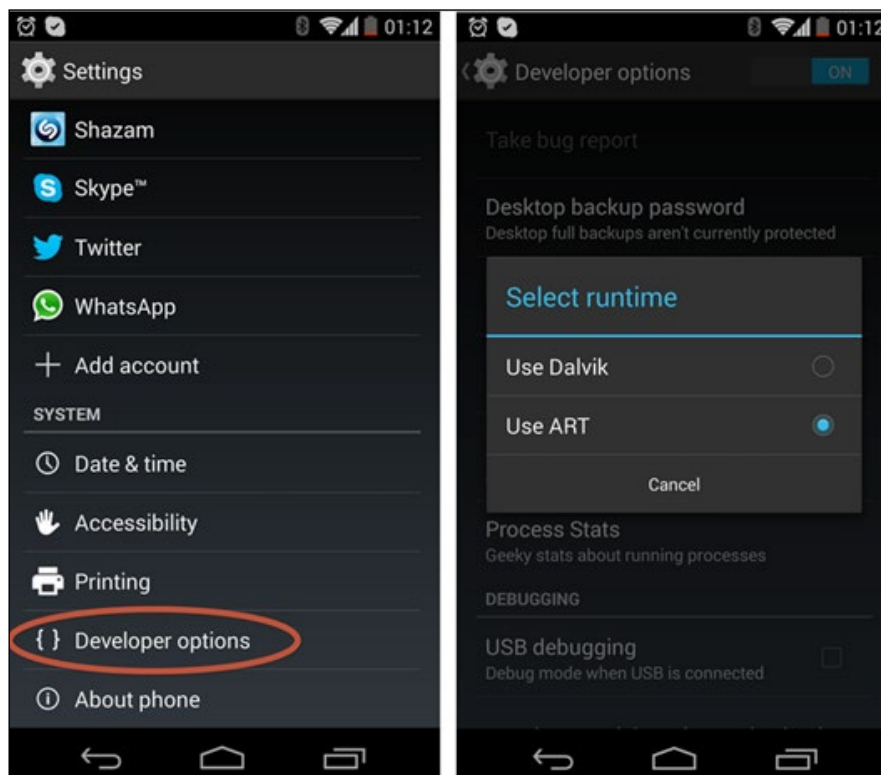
01:12

Settings

Shazam

Skype™

Twitter

WhatsApp

Add account

SYSTEM

Date & time

Accessibility

Printing

{ } Developer options

About phone

01:12

Developer options

ON

Take bug report

Desktop backup password
Desktop full backups aren't currently protected

Select runtime

Use Dalvik

Use ART

Cancel

Process Stats
Geeky stats about running processes

DEBUGGING

USB debugging
Debug mode when USB is connected